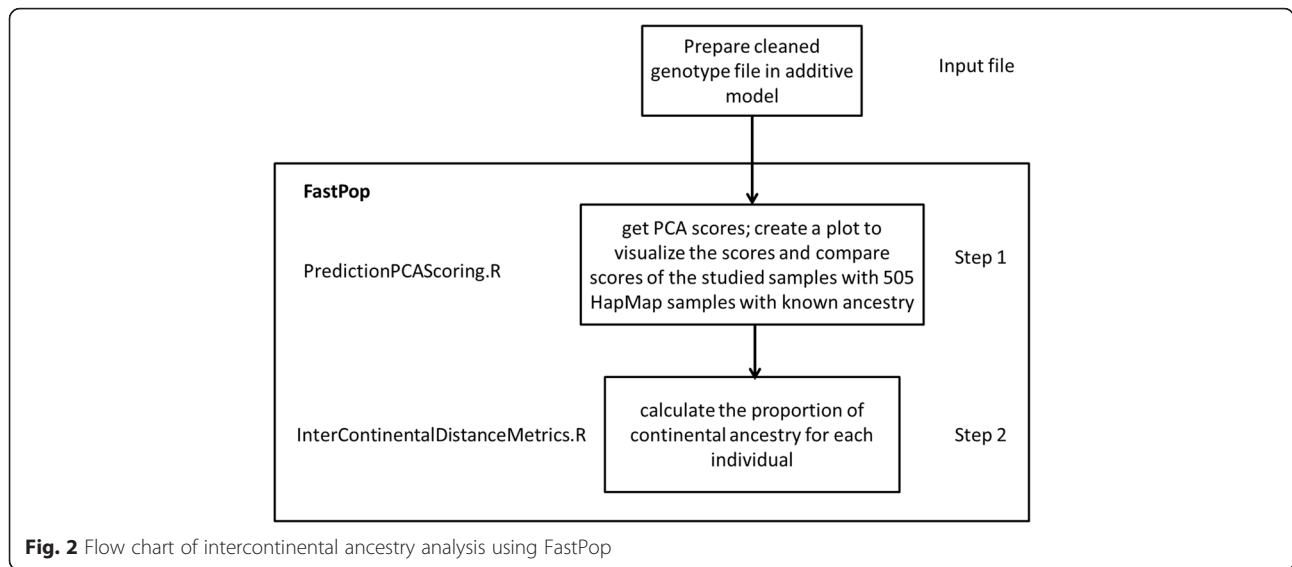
Prepare cleaned genotype file in additive model

Input file

FastPop

get PCA scores; create a plot to visualize the scores and compare scores of the studied samples with 505 HapMap samples with known ancestry

PredictionPCAScoring.R

Step 1

calculate the proportion of continental ancestry for each individual

InterContinentalDistanceMetrics.R

Step 2

**Fig. 2** Flow chart of intercontinental ancestry analysis using FastPop